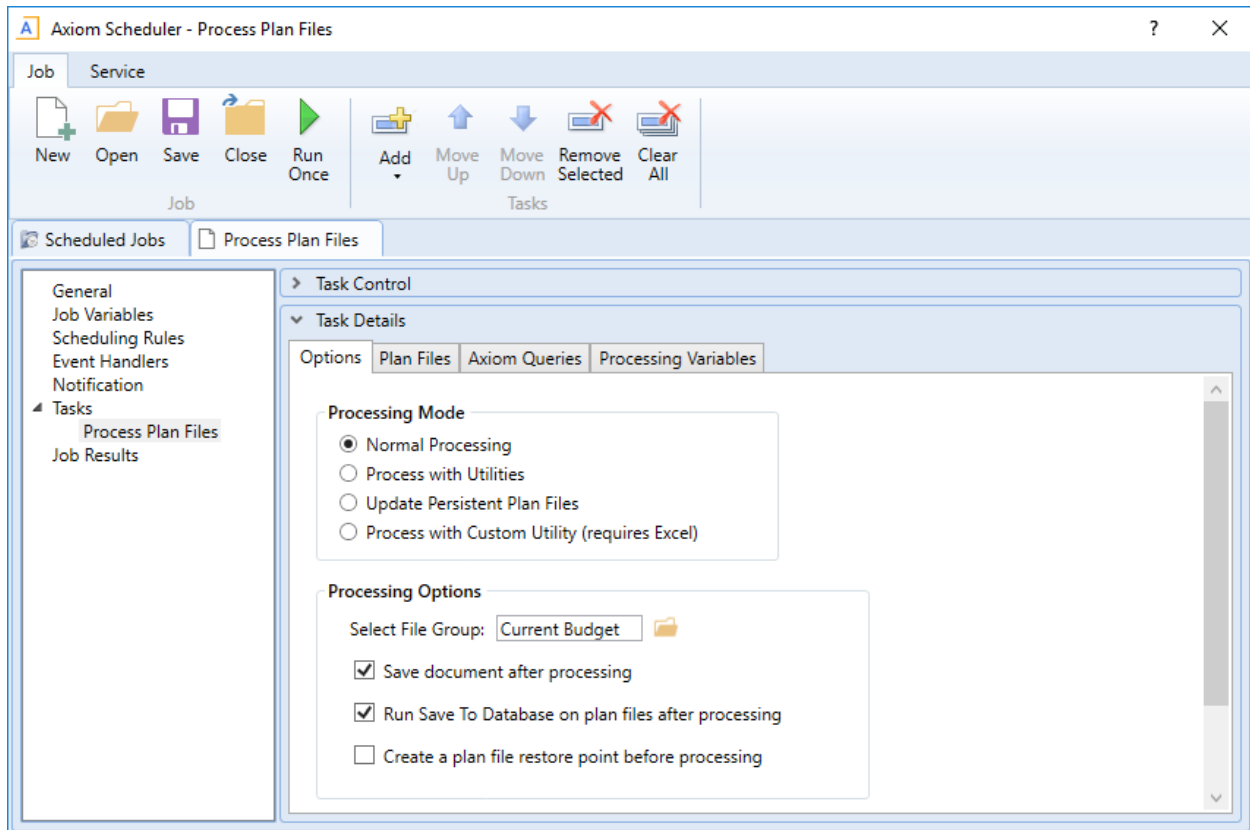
Axiom Scheduler - Process Plan Files

?

Job Service

New Open Save Close Run Once
Job

Add Move Up Move Down Remove Selected Clear All
Tasks

Scheduled Jobs Process Plan Files

General
Job Variables
Scheduling Rules
Event Handlers
Notification
Tasks
Process Plan Files
Job Results

Task Control

Task Details

Options Plan Files Axiom Queries Processing Variables

Processing Mode
Normal Processing
Process with Utilities
Update Persistent Plan Files
Process with Custom Utility (requires Excel)

Processing Options
Select File Group: Current Budget
Save document after processing
Run Save To Database on plan files after processing
Create a plan file restore point before processing